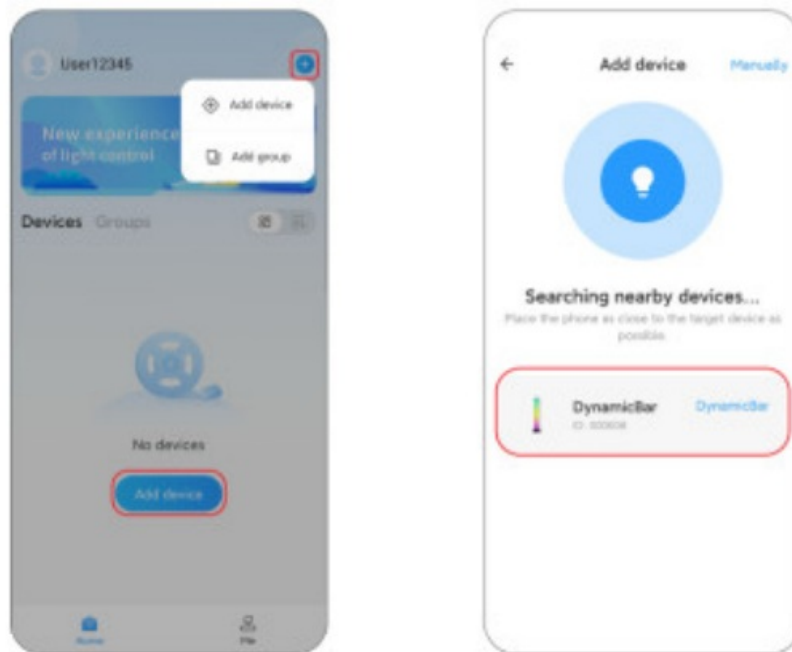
User12345

Add device

Add group

New experience of light control

Devices Groups

No devices

Add device

Home

Me

Add device

Manually

Searching nearby devices...

Place the phone as close to the target device as possible.

DynamicBar

ID: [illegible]

DynamicBar